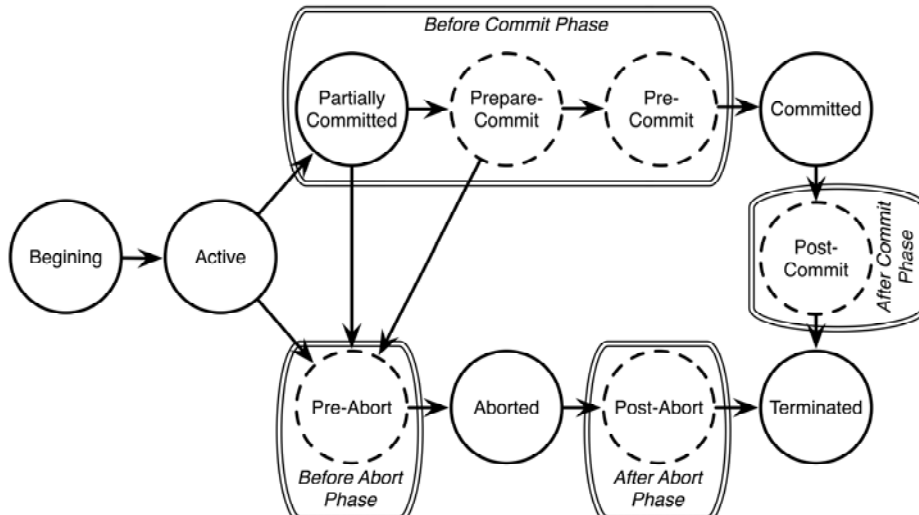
Before Commit Phase

Partially Committed

Prepare-Commit

Pre-Commit

Committed

Begining

Active

Post-Commit

After Commit Phase

Pre-Abort

Aborted

Post-Abort

Terminated

Before Abort Phase

After Abort Phase